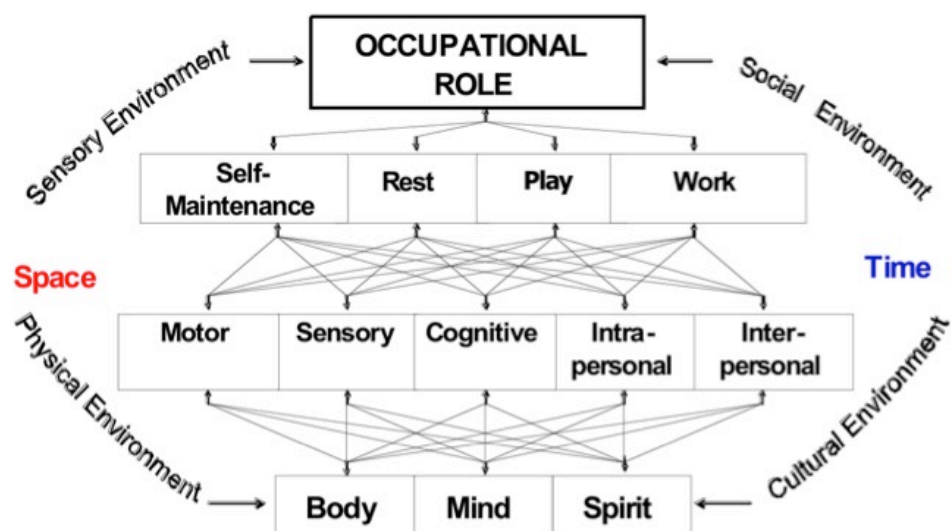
Sensory Environment

OCCUPATIONAL ROLE

Social Environment

| Self-Maintenance | Rest | Play | Work |
|---|---|---|---|

Space

Time

| Motor | Sensory | Cognitive | Intra-personal | Inter-personal |
|---|---|---|---|---|

Physical Environment

Cultural Environment

| Body | Mind | Spirit |
|---|---|---|